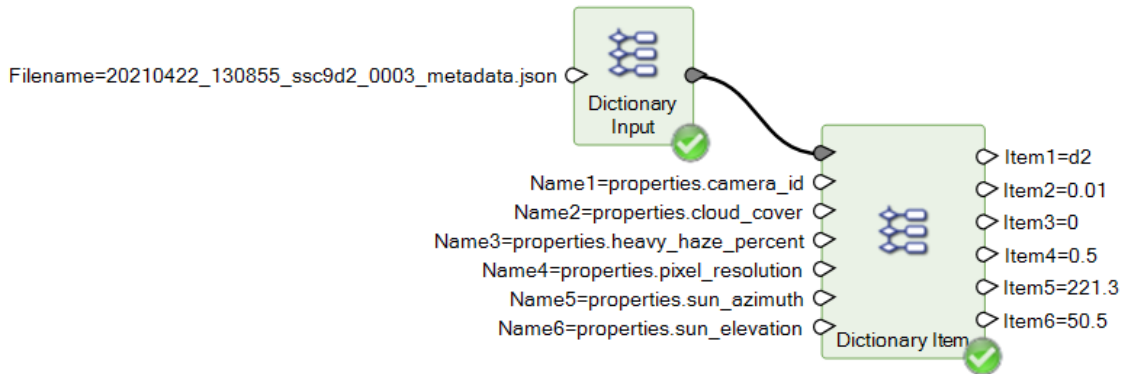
Filename=20210422_130855_ssc9d2_0003_metadata.json

Dictionary Input

Name1=properties.camera_id
Name2=properties.cloud_cover
Name3=properties.heavy_haze_percent
Name4=properties.pixel_resolution
Name5=properties.sun_azimuth
Name6=properties.sun_elevation

Dictionary Item

Item1=d2
Item2=0.01
Item3=0
Item4=0.5
Item5=221.3
Item6=50.5